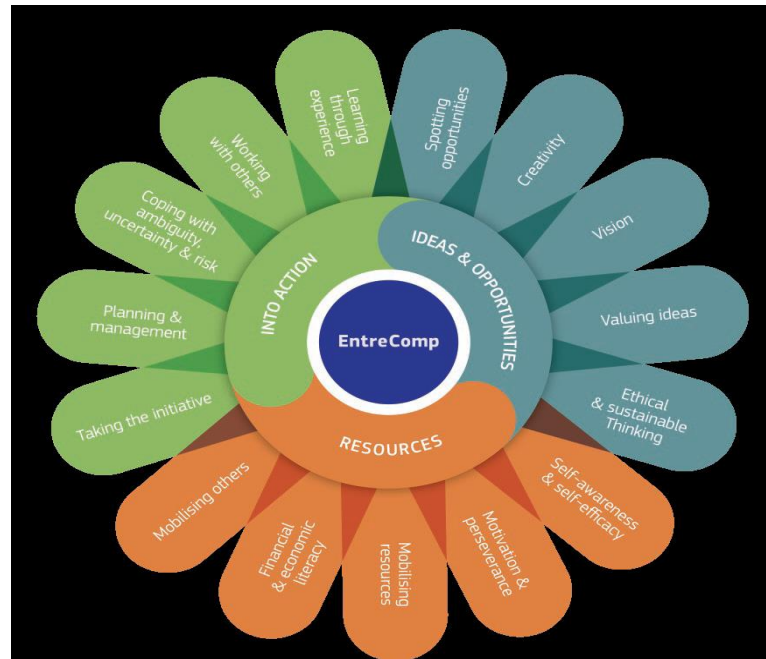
EntreComp

IDEAS & OPPORTUNITIES

Spotting opportunities

Creativity

Vision

Valuing ideas

Ethical & sustainable Thinking

RESOURCES

Self-awareness & self-efficacy

Motivation & perseverance

Mobilising resources

Financial & economic literacy

Mobilising others

INTO ACTION

Taking the initiative

Planning & management

Coping with ambiguity, uncertainty & risk

Working with others

Learning through experience